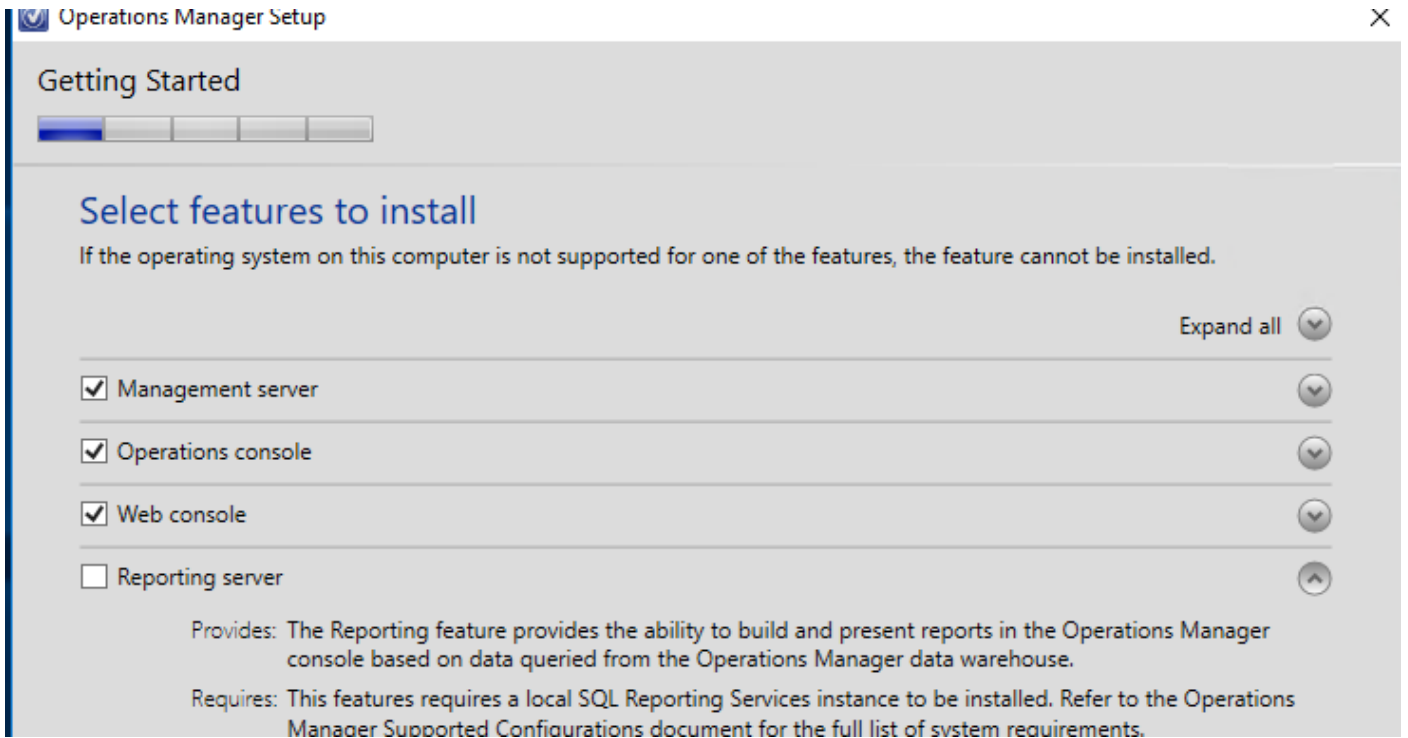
Operations Manager Setup

Getting Started

Select features to install

If the operating system on this computer is not supported for one of the features, the feature cannot be installed.

Expand all

Management server

Operations console

Web console

Reporting server

Provides: The Reporting feature provides the ability to build and present reports in the Operations Manager console based on data queried from the Operations Manager data warehouse.

Requires: This features requires a local SQL Reporting Services instance to be installed. Refer to the Operations Manager Supported Configurations document for the full list of system requirements.